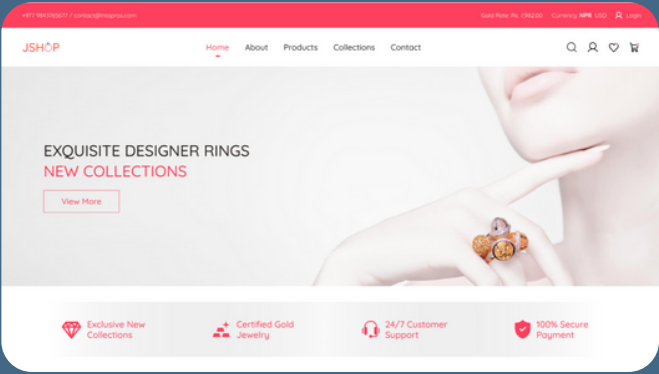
+977 9843765677 / contact@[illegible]

Gold Rate: Rs. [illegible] Currency: NPR USD Login

JSHOP

Home About Products Collections Contact

EXQUISITE DESIGNER RINGS
NEW COLLECTIONS

View More

Exclusive New Collections

Certified Gold Jewelry

24/7 Customer Support

100% Secure Payment